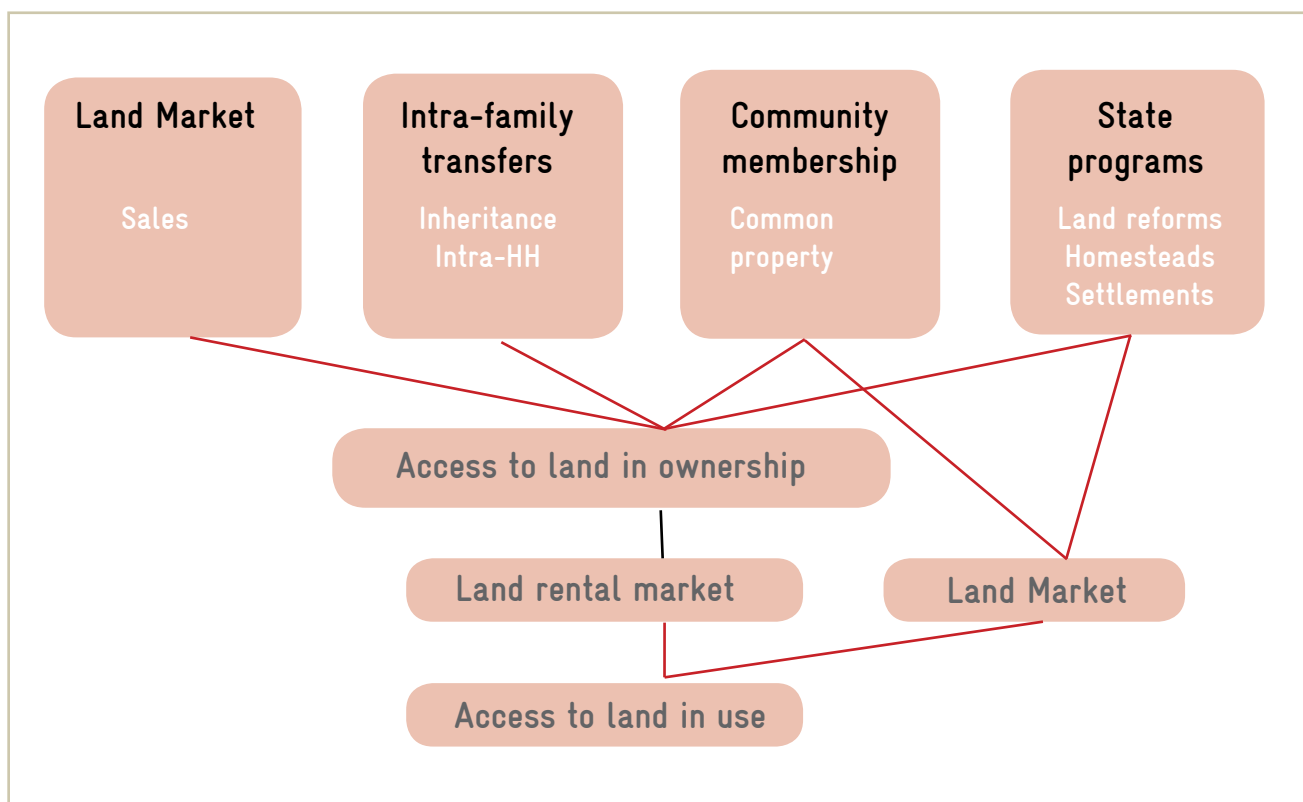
Land Market

Sales

Intra-family transfers

Inheritance
Intra-HH

Community membership

Common property

State programs

Land reforms
Homesteads
Settlements

Access to land in ownership

Land rental market

Land Market

Access to land in use